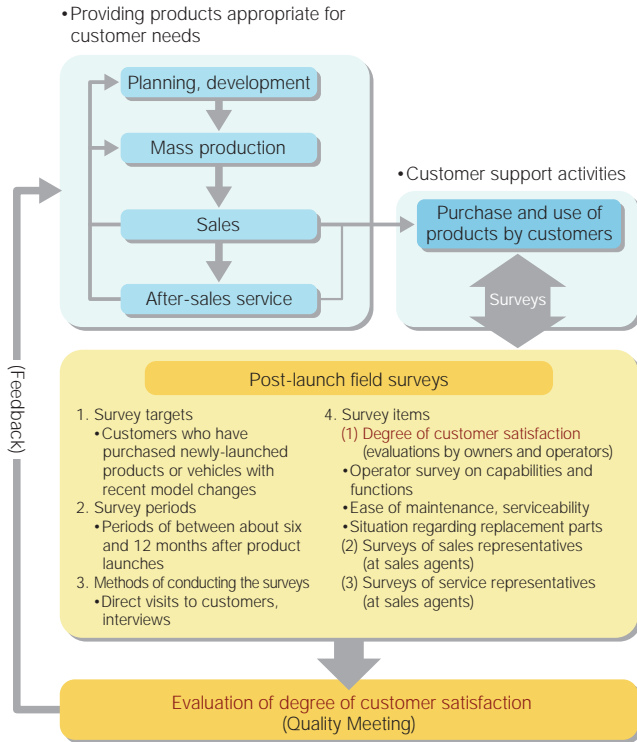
•Providing products appropriate for customer needs

Planning, development

Mass production

Sales

After-sales service

•Customer support activities

Purchase and use of products by customers

Surveys

(Feedback)

Post-launch field surveys

1. Survey targets
•Customers who have purchased newly-launched products or vehicles with recent model changes
2. Survey periods
•Periods of between about six and 12 months after product launches
3. Methods of conducting the surveys
•Direct visits to customers, interviews

4. Survey items
(1) Degree of customer satisfaction
(evaluations by owners and operators)
•Operator survey on capabilities and functions
•Ease of maintenance, serviceability
•Situation regarding replacement parts
(2) Surveys of sales representatives (at sales agents)
(3) Surveys of service representatives (at sales agents)

Evaluation of degree of customer satisfaction
(Quality Meeting)